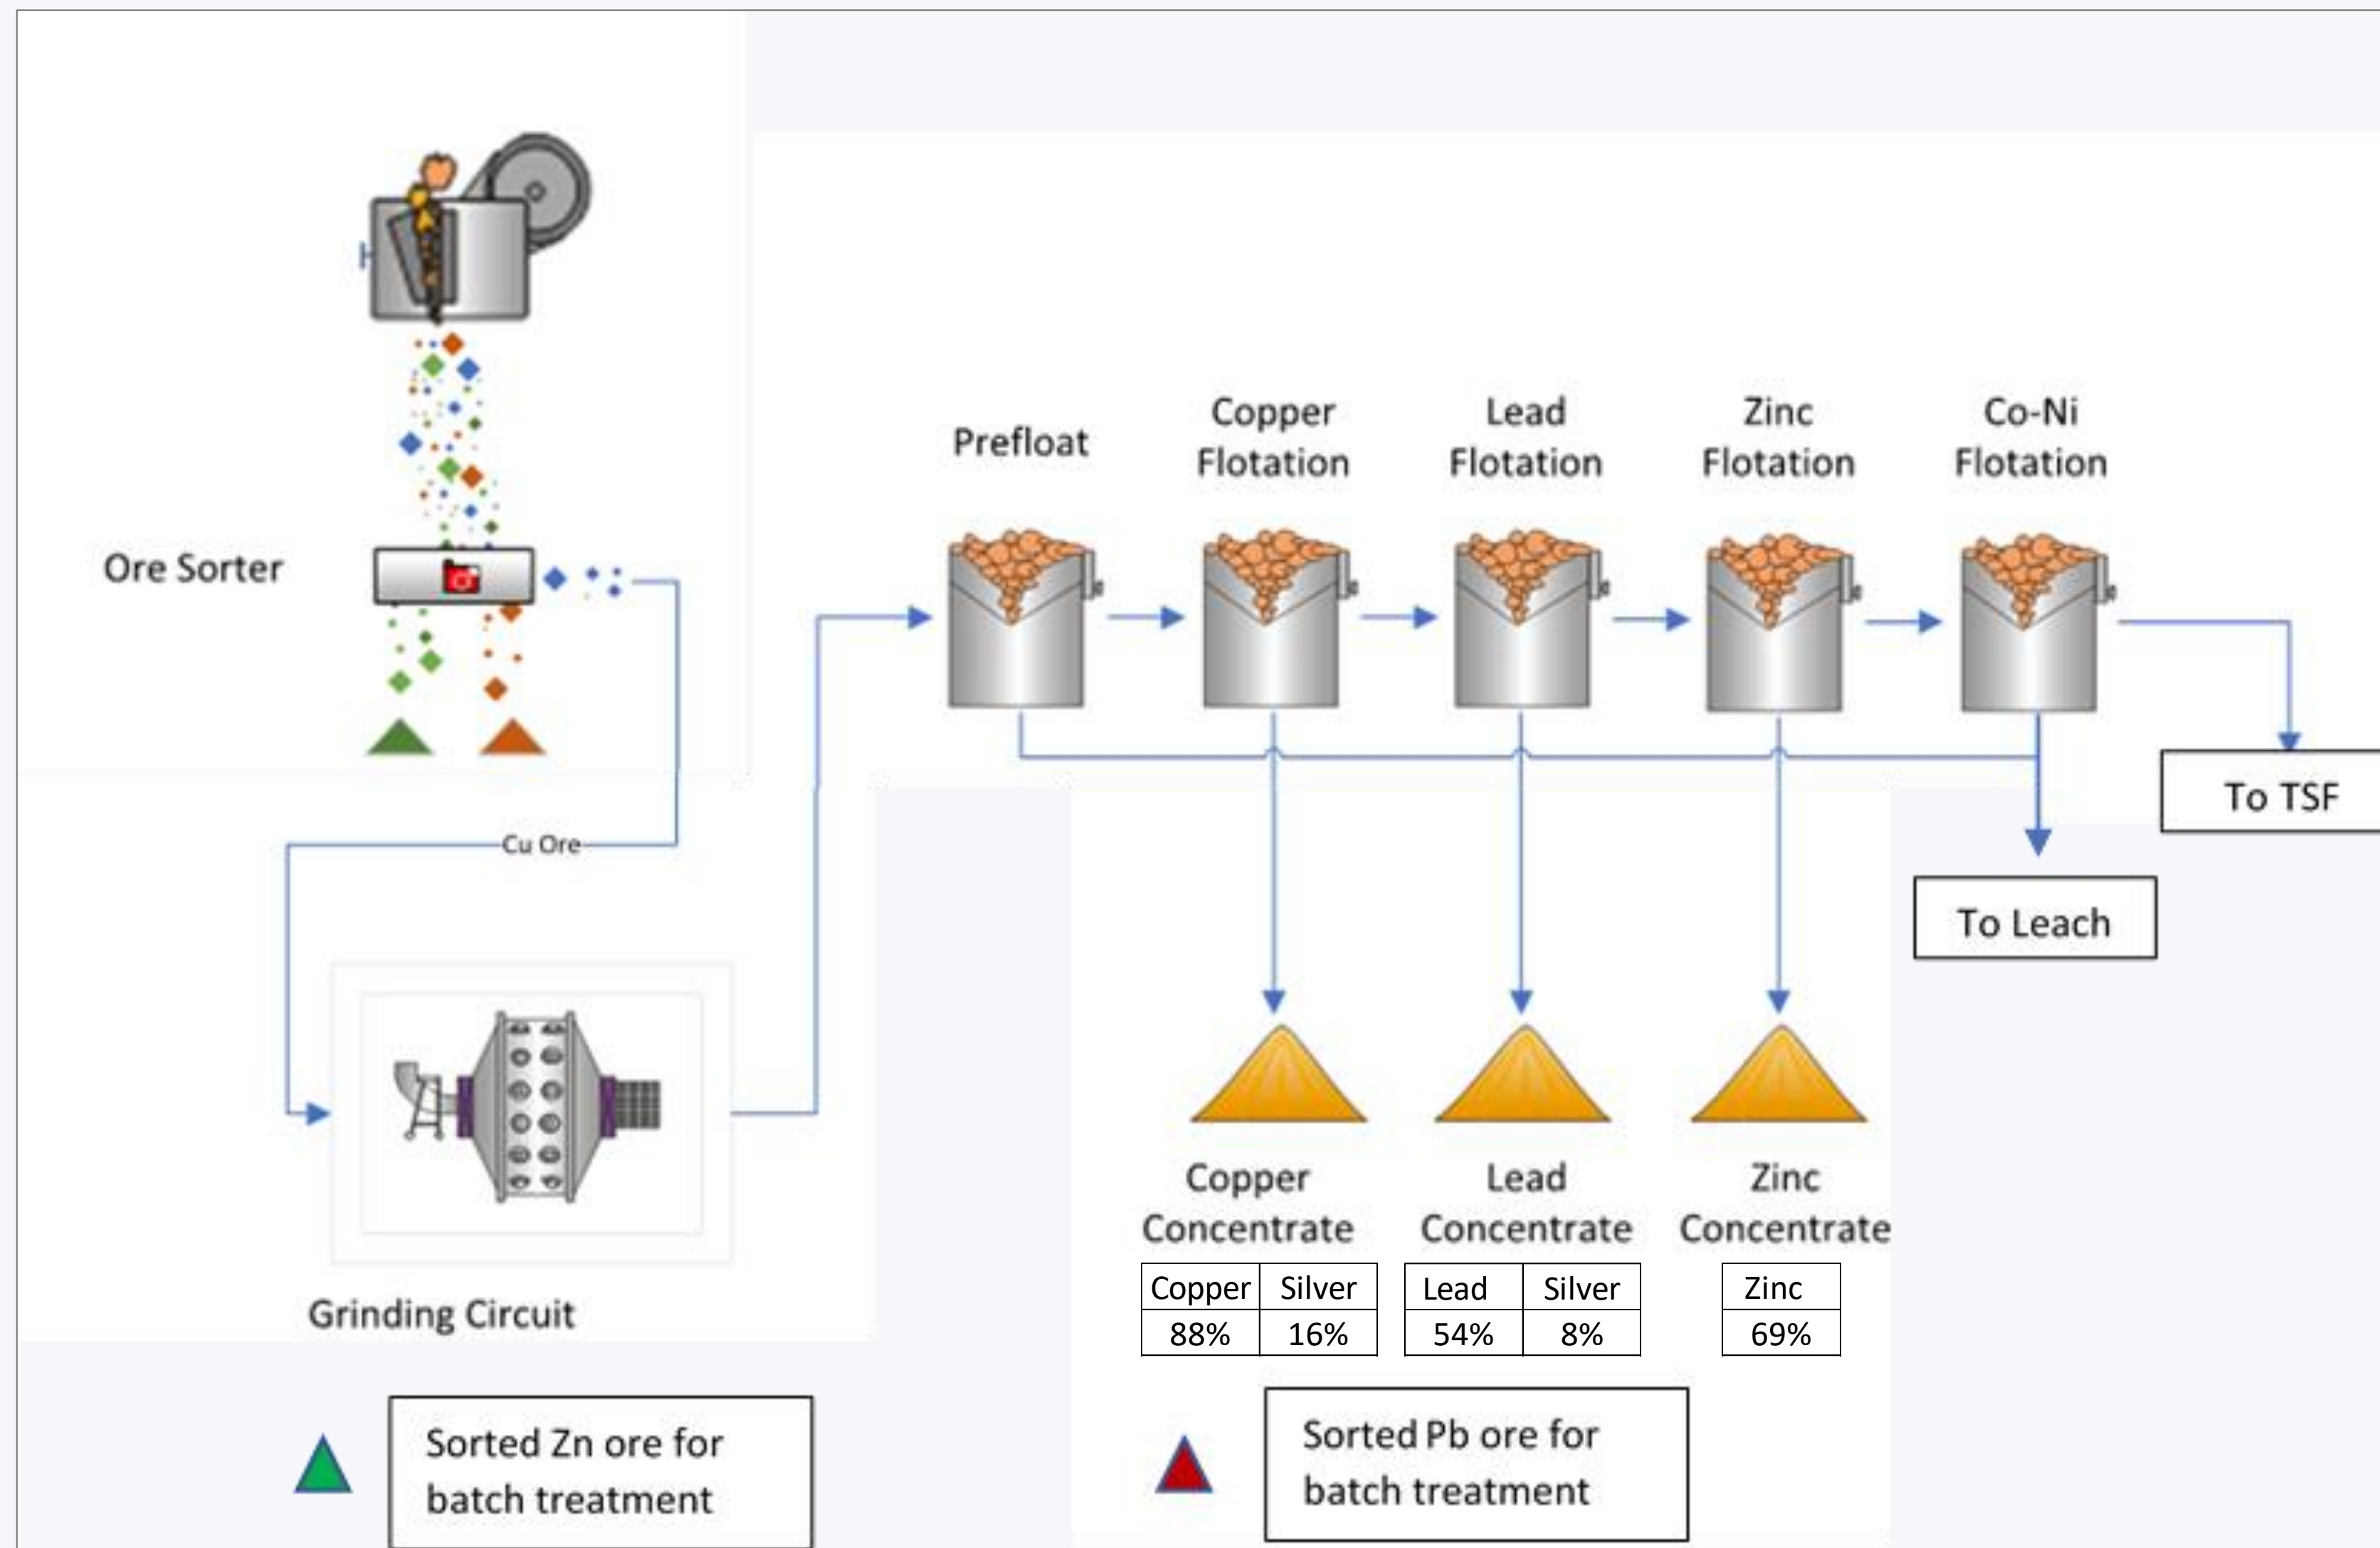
Ore Sorter

Cu Ore

Grinding Circuit

Prefloat

Copper Flotation

Lead Flotation

Zinc Flotation

Co-Ni Flotation

To TSF

To Leach

Copper Concentrate

| Copper | Silver |
|---|---|
| 88% | 16% |

Lead Concentrate

| Lead | Silver |
|---|---|
| 54% | 8% |

Zinc Concentrate

| Zinc |
|---|
| 69% |

Sorted Zn ore for batch treatment

Sorted Pb ore for batch treatment